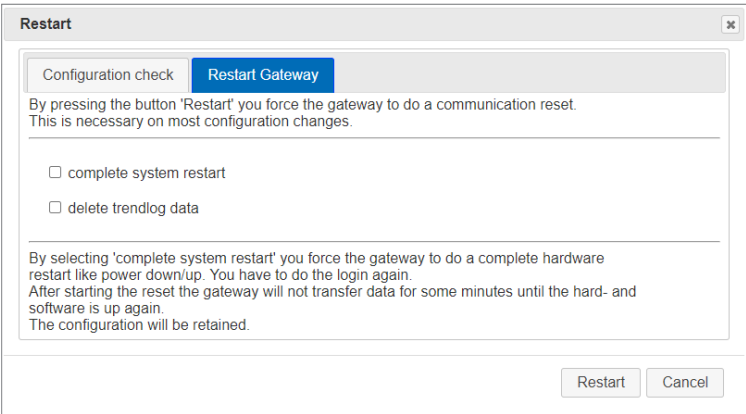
Restart

Configuration check

Restart Gateway

By pressing the button 'Restart' you force the gateway to do a communication reset. This is necessary on most configuration changes.

☐ complete system restart

☐ delete trendlog data

By selecting 'complete system restart' you force the gateway to do a complete hardware restart like power down/up. You have to do the login again.
After starting the reset the gateway will not transfer data for some minutes until the hard- and software is up again.
The configuration will be retained.

Restart

Cancel